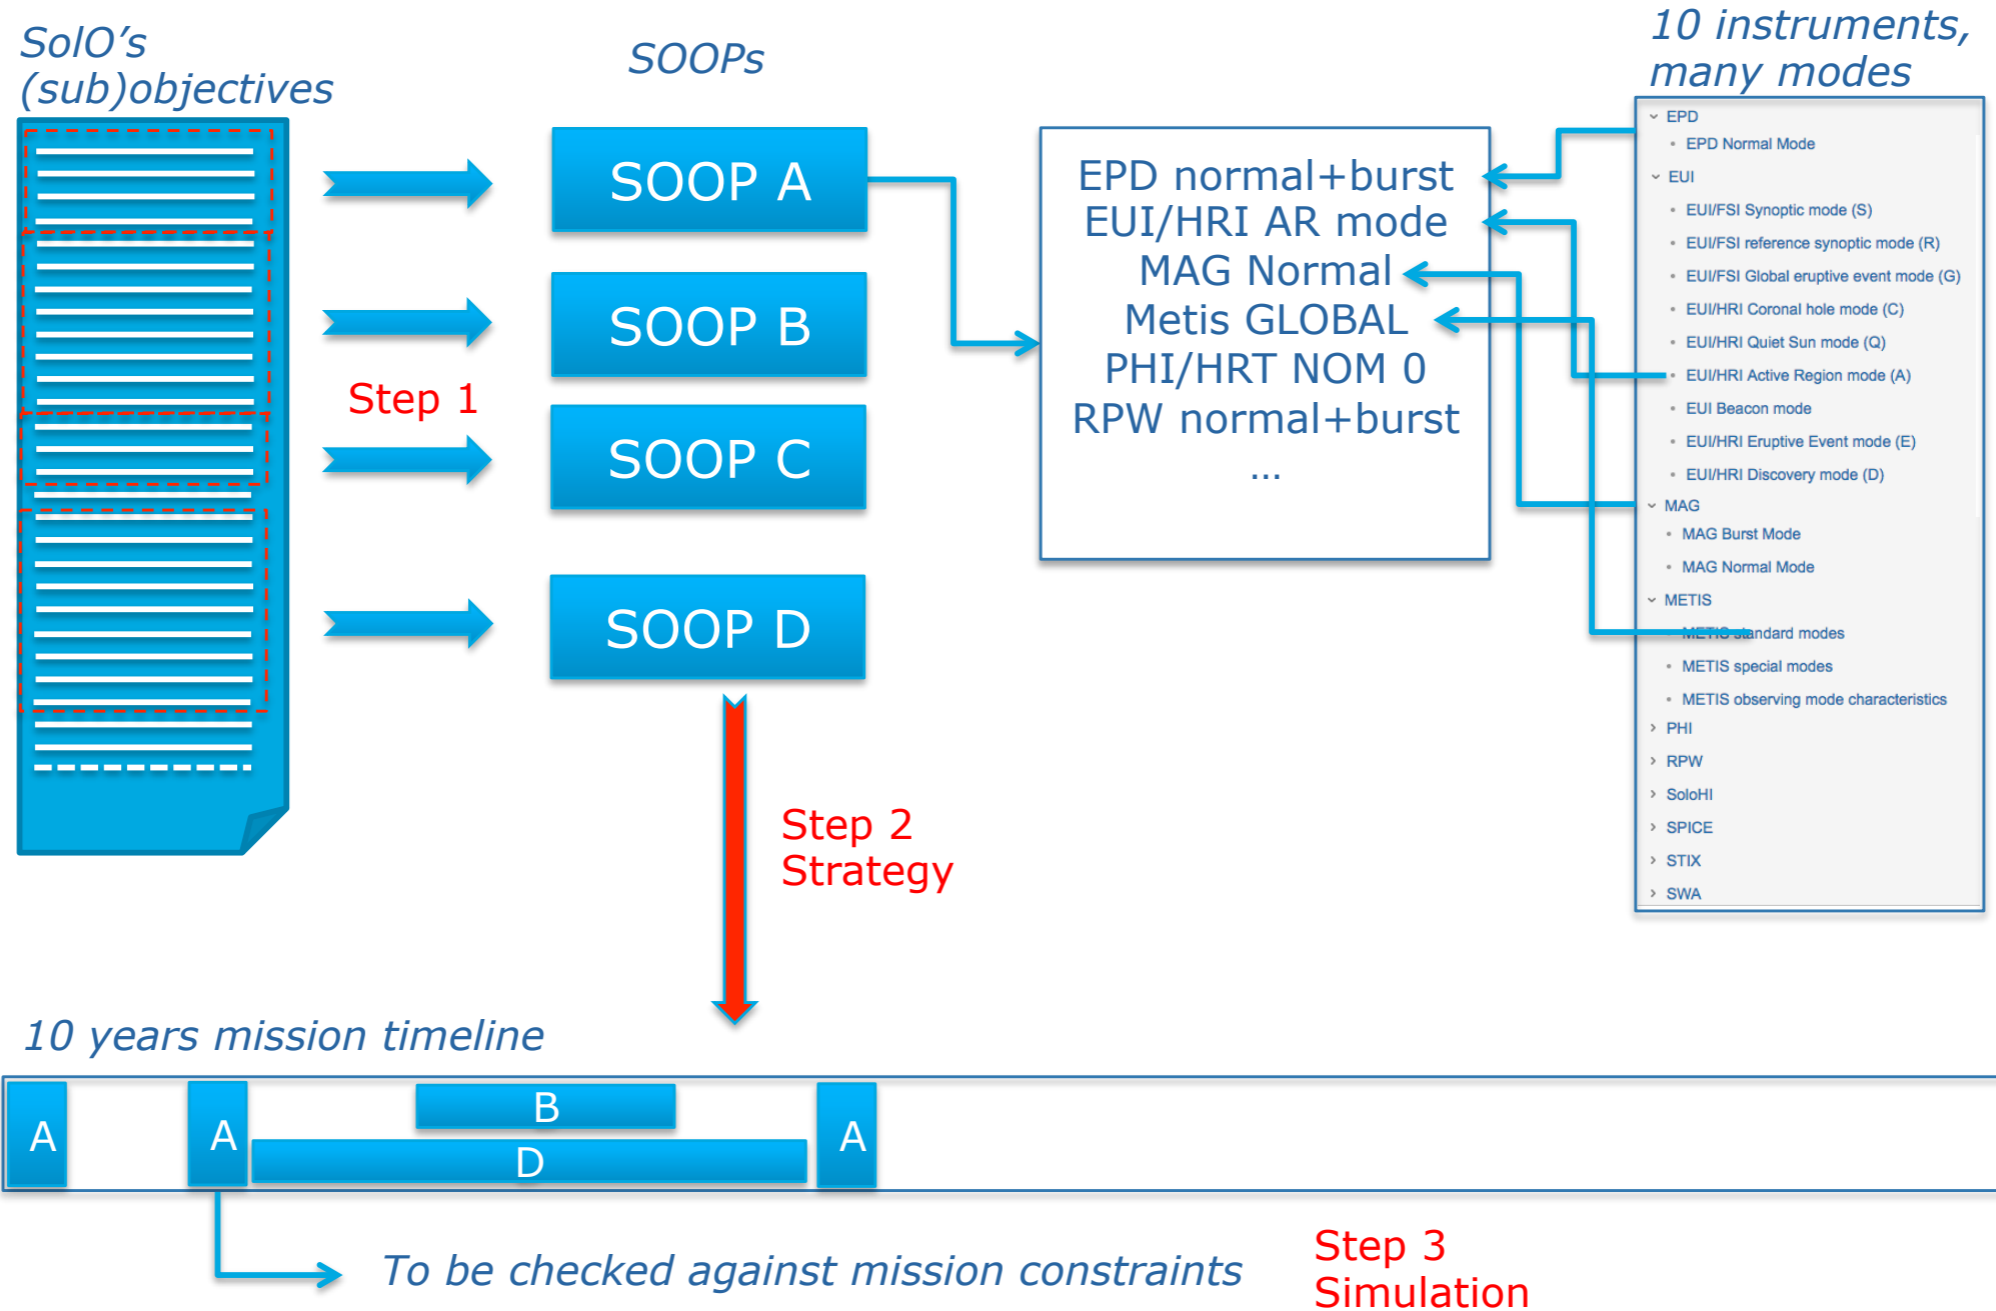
SolO's (sub)objectives

SOOPs

10 instruments, many modes

SOOP A

SOOP B

Step 1

SOOP C

SOOP D

EPD normal+burst
EUI/HRI AR mode
MAG Normal
Metis GLOBAL
PHI/HRT NOM 0
RPW normal+burst
...

EPD
• EPD Normal Mode
EUI
• EUI/FSI Synoptic mode (S)
• EUI/FSI reference synoptic mode (R)
• EUI/FSI Global eruptive event mode (G)
• EUI/HRI Coronal hole mode (C)
• EUI/HRI Quiet Sun mode (Q)
• EUI/HRI Active Region mode (A)
• EUI Beacon mode
• EUI/HRI Eruptive Event mode (E)
• EUI/HRI Discovery mode (D)
MAG
• MAG Burst Mode
• MAG Normal Mode
METIS
• METIS standard modes
• METIS special modes
• METIS observing mode characteristics
PHI
RPW
SoloHI
SPICE
STIX
SWA

Step 2
Strategy

10 years mission timeline

A

A

B

D

A

To be checked against mission constraints

Step 3
Simulation